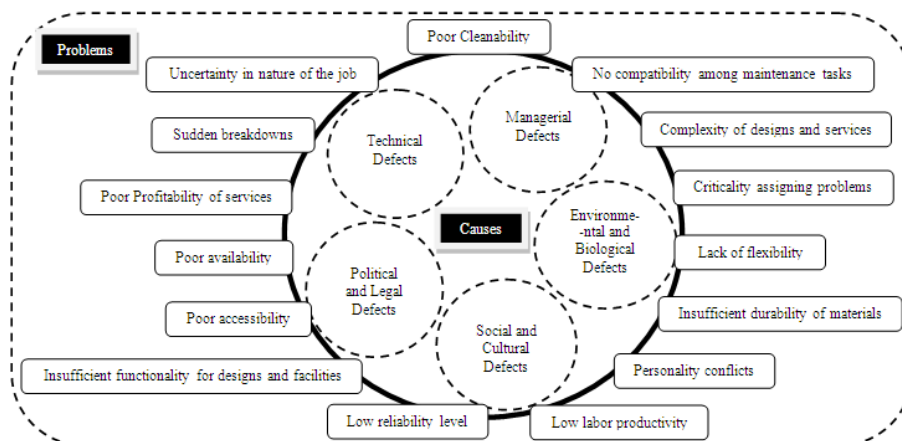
Problems

Poor Cleanability

Uncertainty in nature of the job

No compatibility among maintenance tasks

Managerial Defects

Technical Defects

Sudden breakdowns

Complexity of designs and services

Criticality assigning problems

Poor Profitability of services

Causes

Environme--ntal and Biological Defects

Lack of flexibility

Poor availability

Political and Legal Defects

Poor accessibility

Insufficient durability of materials

Social and Cultural Defects

Insufficient functionality for designs and facilities

Personality conflicts

Low reliability level

Low labor productivity